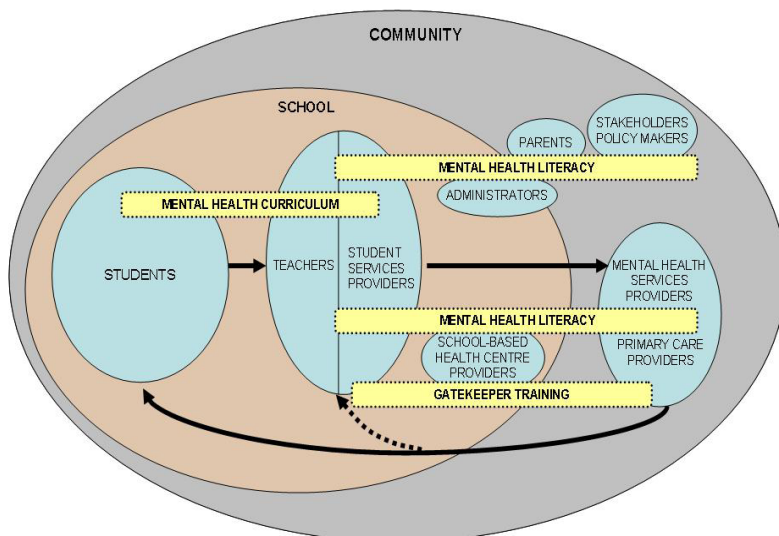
COMMUNITY

SCHOOL

PARENTS

STAKEHOLDERS POLICY MAKERS

MENTAL HEALTH LITERACY

ADMINISTRATORS

MENTAL HEALTH CURRICULUM

STUDENTS

TEACHERS

STUDENT SERVICES PROVIDERS

MENTAL HEALTH SERVICES PROVIDERS

MENTAL HEALTH LITERACY

SCHOOL-BASED HEALTH CENTRE PROVIDERS

PRIMARY CARE PROVIDERS

GATEKEEPER TRAINING